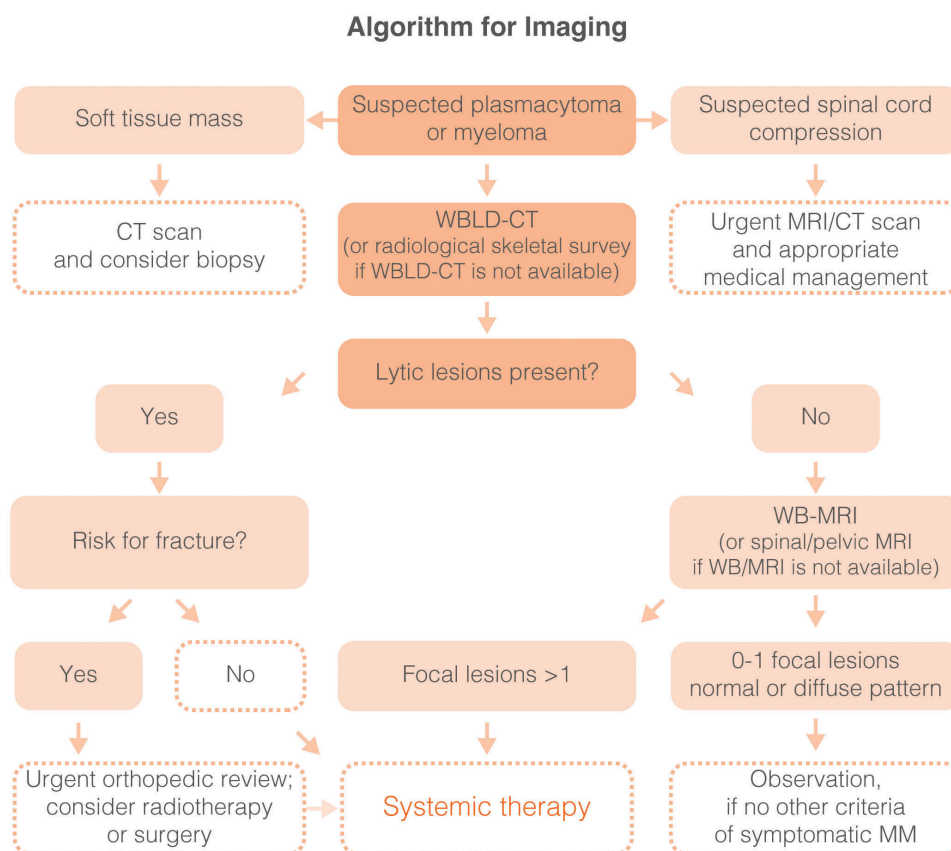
Algorithm for Imaging

Soft tissue mass

Suspected plasmacytoma or myeloma

Suspected spinal cord compression

CT scan and consider biopsy

WBLD-CT (or radiological skeletal survey if WBLD-CT is not available)

Urgent MRI/CT scan and appropriate medical management

Lytic lesions present?

Yes

No

Risk for fracture?

WB-MRI (or spinal/pelvic MRI if WB/MRI is not available)

Yes

No

Focal lesions >1

0-1 focal lesions normal or diffuse pattern

Urgent orthopedic review; consider radiotherapy or surgery

Systemic therapy

Observation, if no other criteria of symptomatic MM